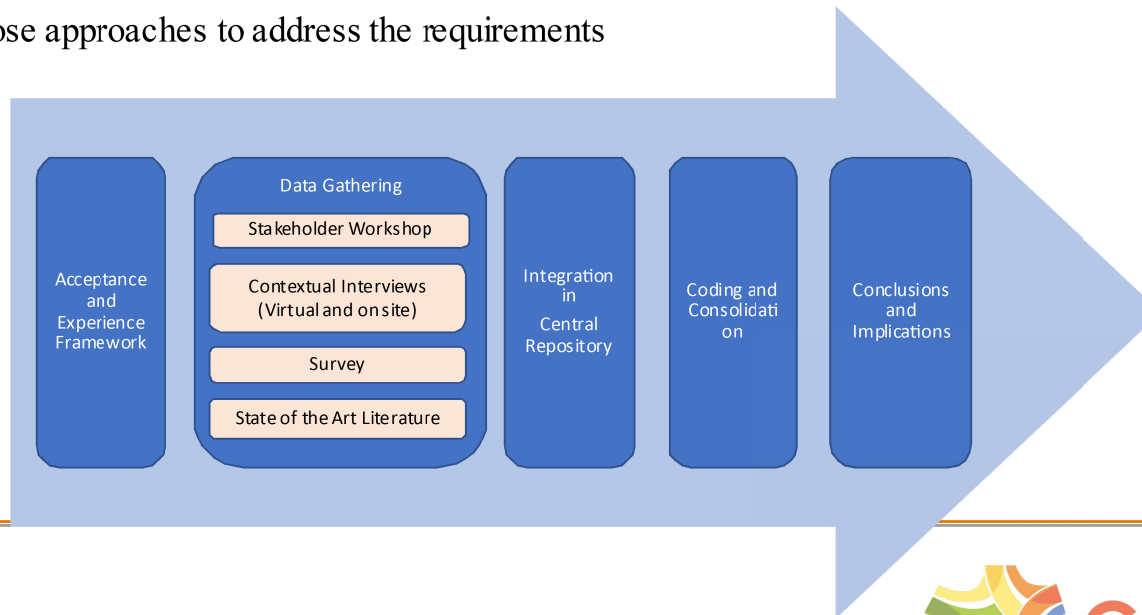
ose approaches to address the requirements

Acceptance and Experience Framework

Data Gathering

Stakeholder Workshop

Contextual Interviews (Virtual and on site)

Survey

State of the Art Literature

Integration in Central Repository

Coding and Consolidati on

Conclusions and Implications